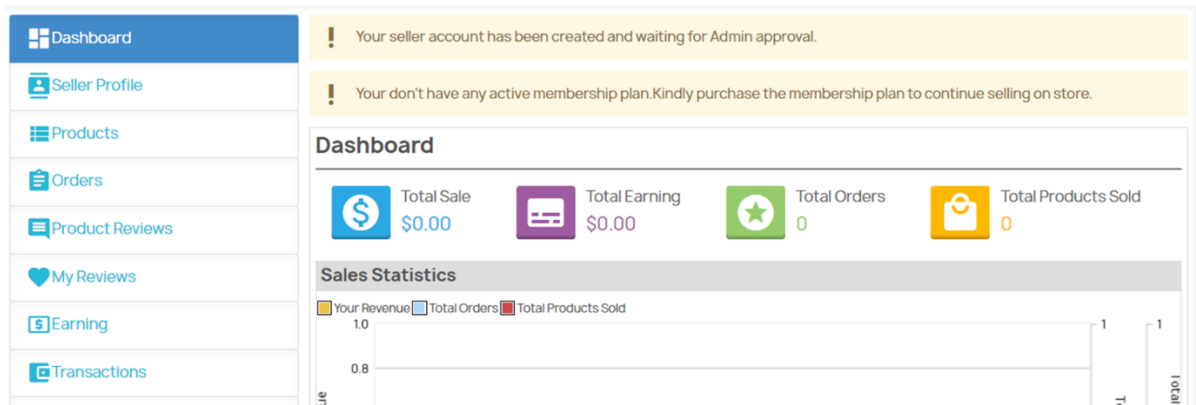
Dashboard
Seller Profile
Products
Orders
Product Reviews
My Reviews
Earning
Transactions

! Your seller account has been created and waiting for Admin approval.

! Your don't have any active membership plan.Kindly purchase the membership plan to continue selling on store.

Dashboard

Total Sale
$0.00

Total Earning
$0.00

Total Orders
0

Total Products Sold
0

Sales Statistics

Your Revenue Total Orders Total Products Sold

1.0
0.8
1
1
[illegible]
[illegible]
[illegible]